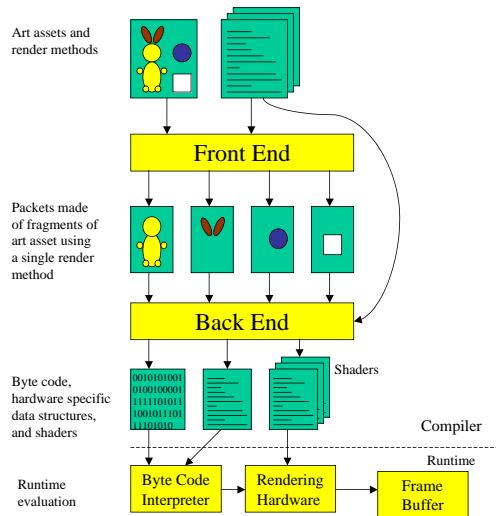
Art assets and render methods

Front End

Packets made of fragments of art asset using a single render method

Back End

Byte code, hardware specific data structures, and shaders

0010101001
0100100001
1111101011
1001011101
11101010

Shaders

Compiler

Runtime

Runtime evaluation

Byte Code Interpreter

Rendering Hardware

Frame Buffer